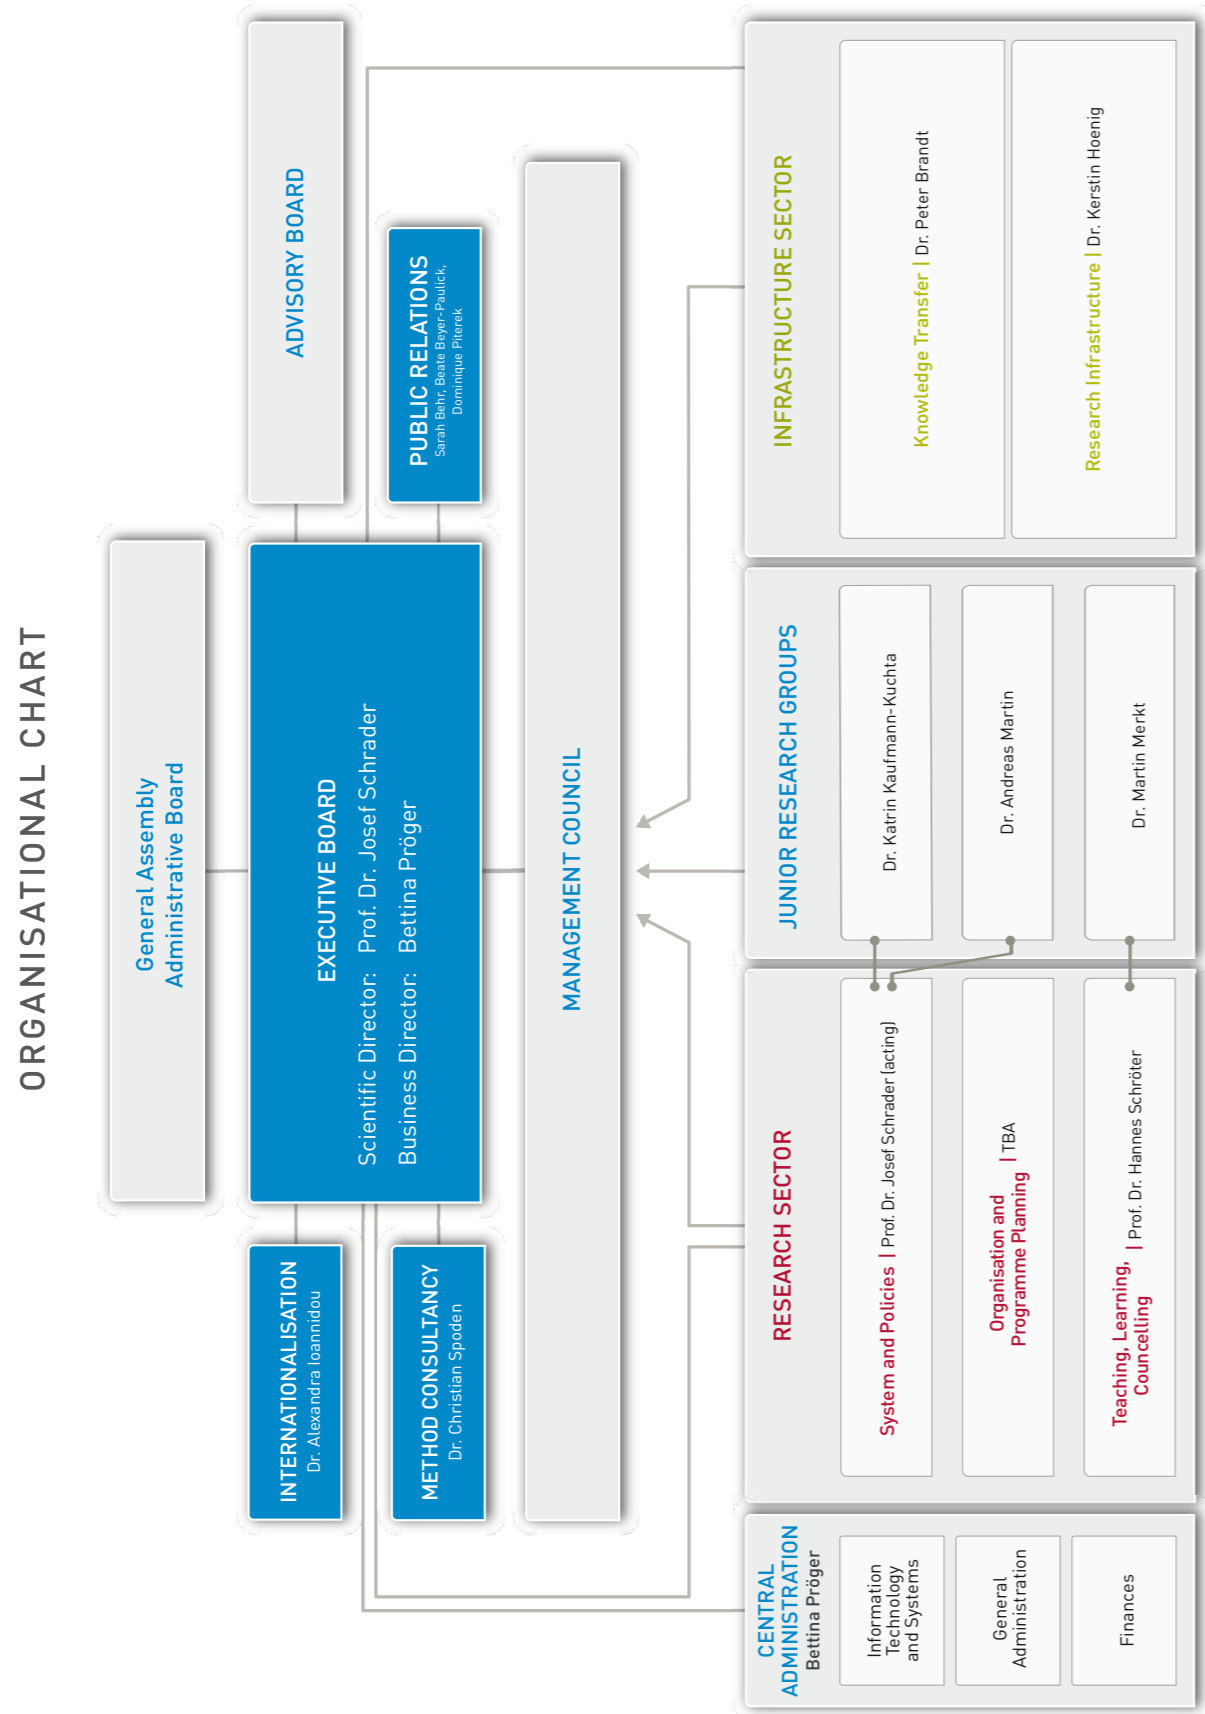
ORGANISATIONAL CHART

General Assembly
Administrative Board

ADVISORY BOARD

PUBLIC RELATIONS
Sarah Behr, Beate Beyer-Paulick, Dominique Piterek

EXECUTIVE BOARD
Scientific Director: Prof. Dr. Josef Schrader
Business Director: Bettina Pröger

INTERNATIONALISATION
Dr. Alexandra Ioannidou

METHOD CONSULTANCY
Dr. Christian Spoden

MANAGEMENT COUNCIL

INFRASTRUCTURE SECTOR
Knowledge Transfer | Dr. Peter Brandt
Research Infrastructure | Dr. Kerstin Hoenig

JUNIOR RESEARCH GROUPS
Dr. Katrin Kaufmann-Kuchta
Dr. Andreas Martin
Dr. Martin Merkt

RESEARCH SECTOR
System and Policies | Prof. Dr. Josef Schrader (acting)
Organisation and Programme Planning | TBA
Teaching, Learning, Councelling | Prof. Dr. Hannes Schröter

CENTRAL ADMINISTRATION
Bettina Pröger
Information Technology and Systems
General Administration
Finances